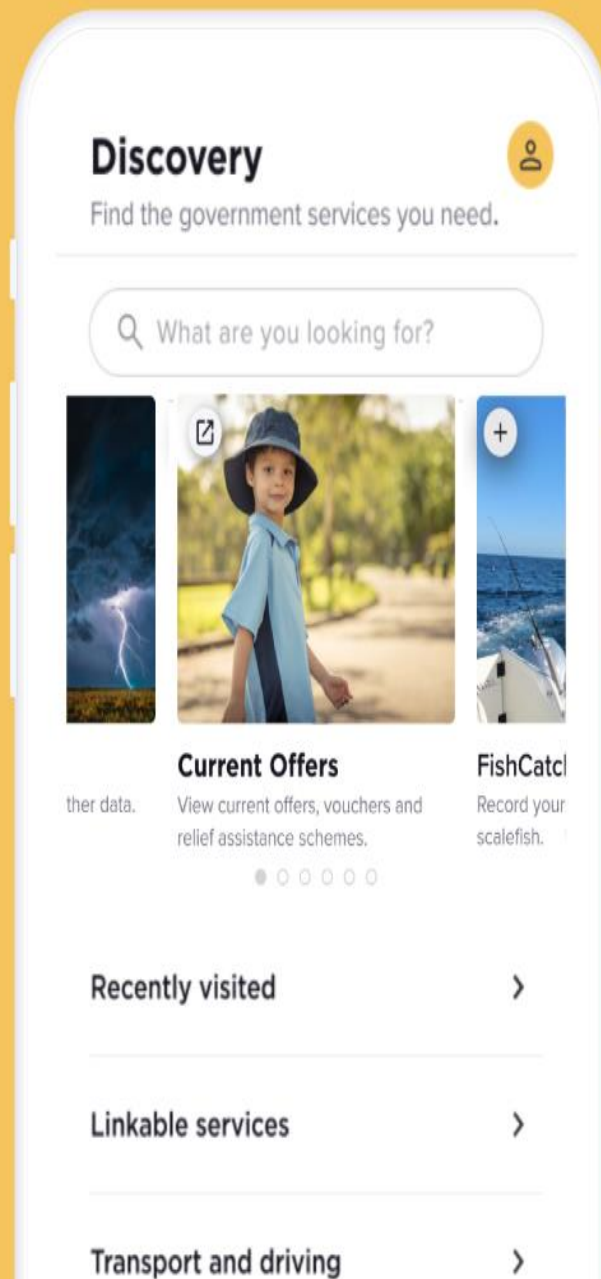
Discovery

Find the government services you need.

What are you looking for?

ther data.

Current Offers

View current offers, vouchers and relief assistance schemes.

FishCatc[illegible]

Record your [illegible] scalefish.

Recently visited

Linkable services

Transport and driving